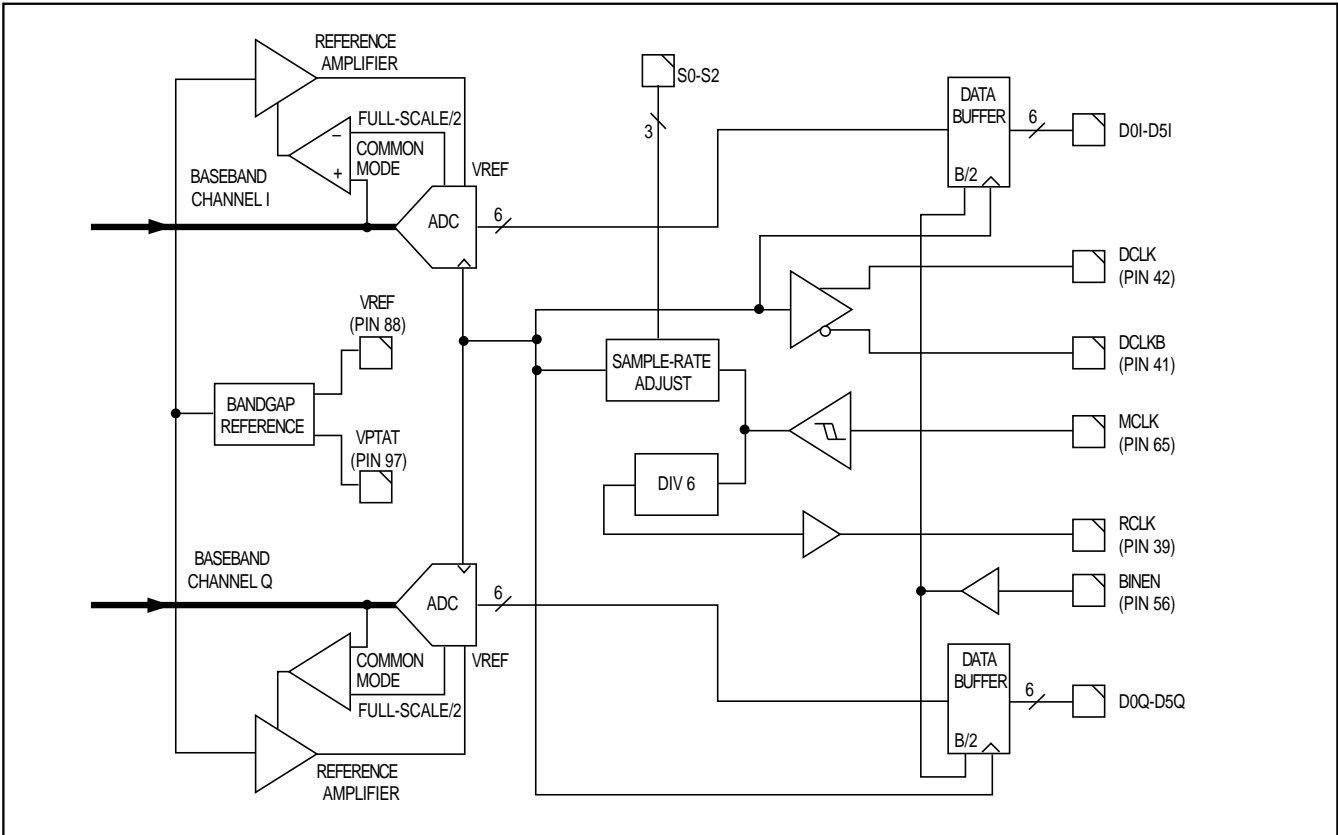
REFERENCE AMPLIFIER

FULL-SCALE/2

–

COMMON MODE

+

BASEBAND CHANNEL I

VREF

ADC

6

S0-S2

3

DATA BUFFER

B/2

6

D0I-D5I

DCLK (PIN 42)

DCLKB (PIN 41)

VREF (PIN 88)

BANDGAP REFERENCE

VPTAT (PIN 97)

SAMPLE-RATE ADJUST

MCLK (PIN 65)

DIV 6

RCLK (PIN 39)

BASEBAND CHANNEL Q

ADC

6

BINEN (PIN 56)

COMMON MODE

VREF

FULL-SCALE/2

DATA BUFFER

B/2

6

D0Q-D5Q

REFERENCE AMPLIFIER